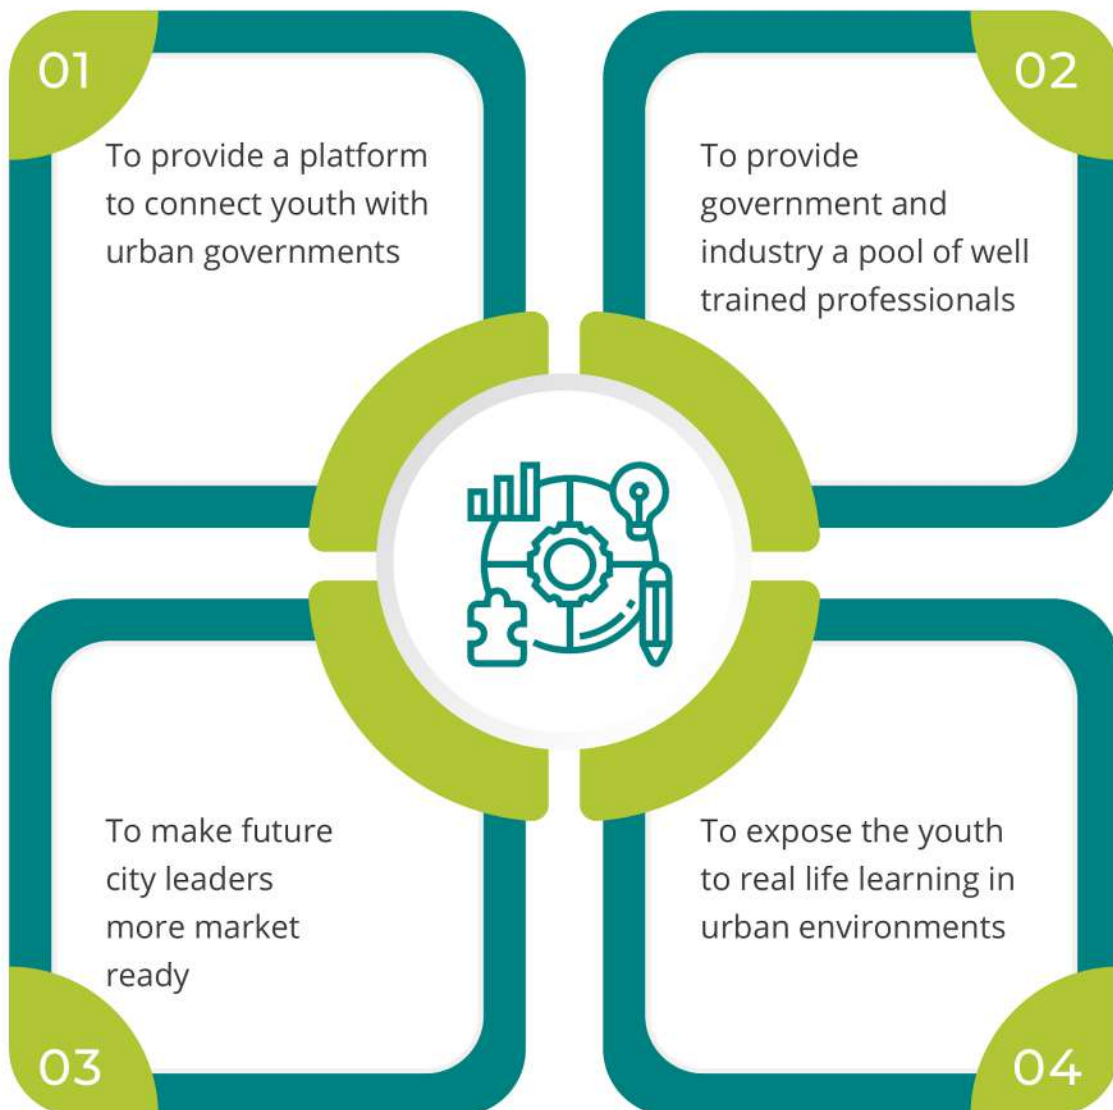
01

To provide a platform to connect youth with urban governments

02

To provide government and industry a pool of well trained professionals

To make future city leaders more market ready

03

To expose the youth to real life learning in urban environments

04